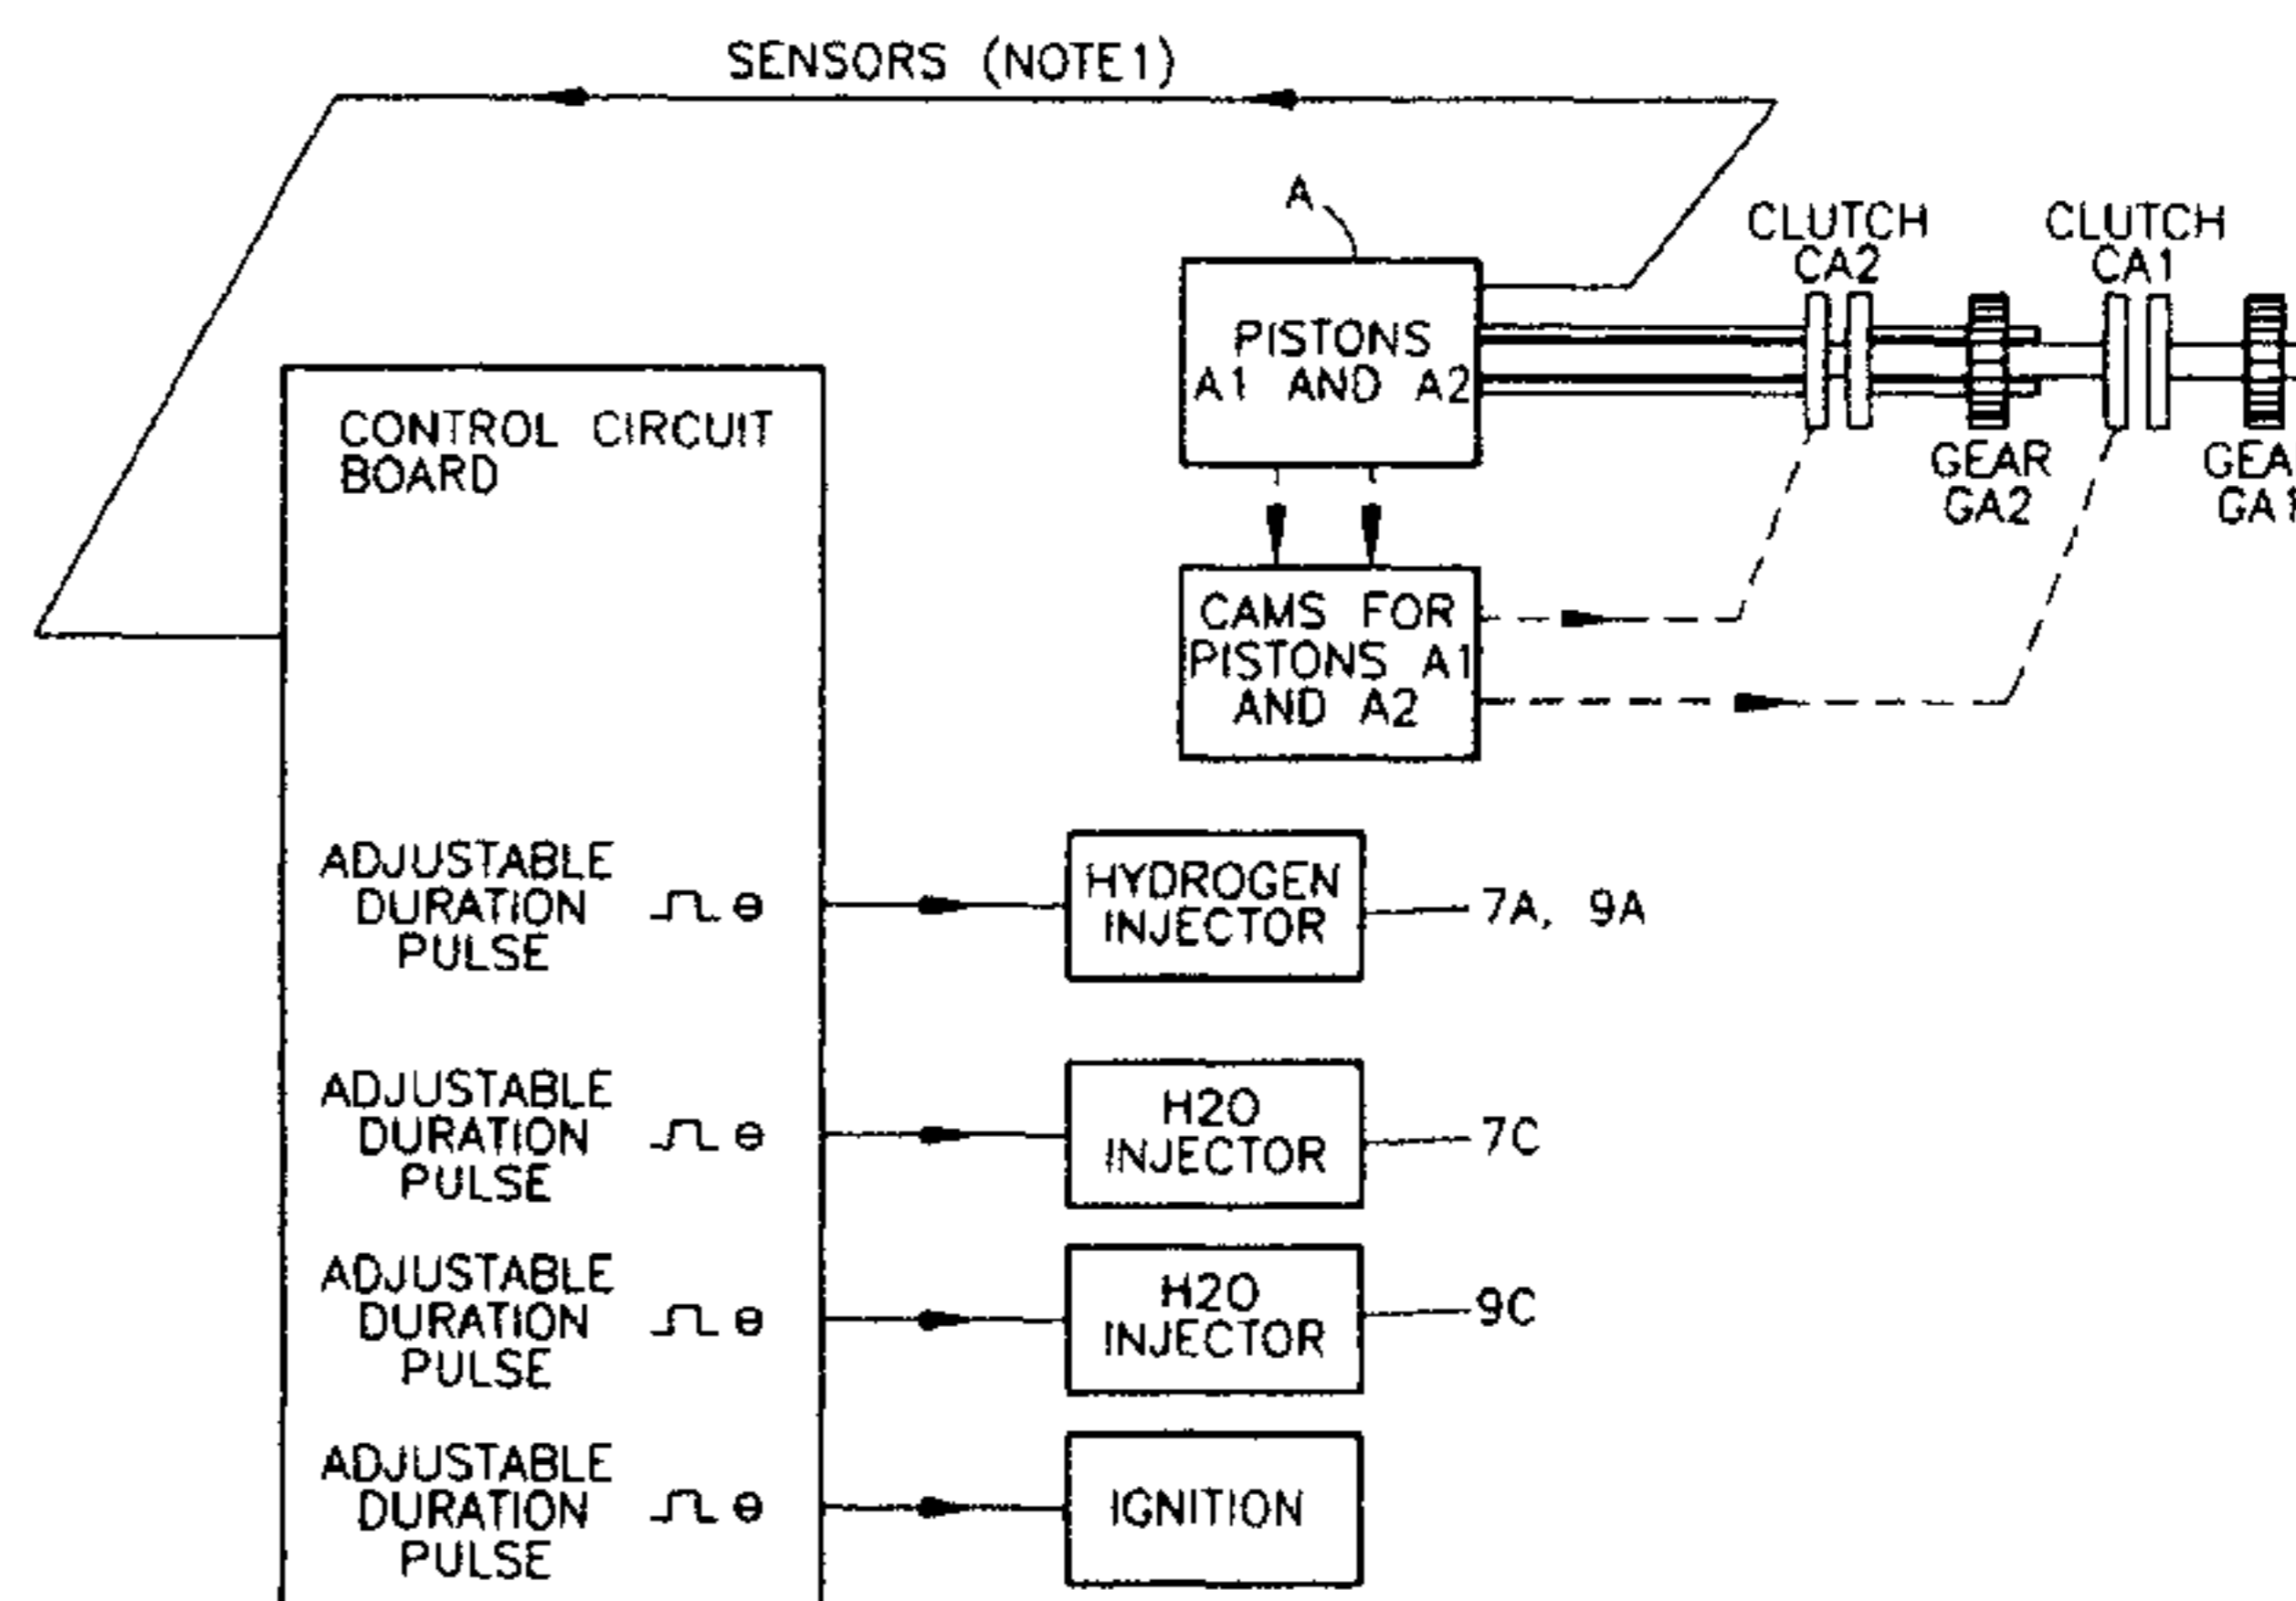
SENSORS (NOTE1)

A

PISTONS A1 AND A2

CLUTCH CA2

CLUTCH CA1

GEAR GA2

GEA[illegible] GA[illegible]

CAMS FOR PISTONS A1 AND A2

CONTROL CIRCUIT BOARD

ADJUSTABLE DURATION PULSE $\theta$

HYDROGEN INJECTOR

7A, 9A

ADJUSTABLE DURATION PULSE $\theta$

H2O INJECTOR

7C

ADJUSTABLE DURATION PULSE $\theta$

H2O INJECTOR

9C

ADJUSTABLE DURATION PULSE $\theta$

IGNITION